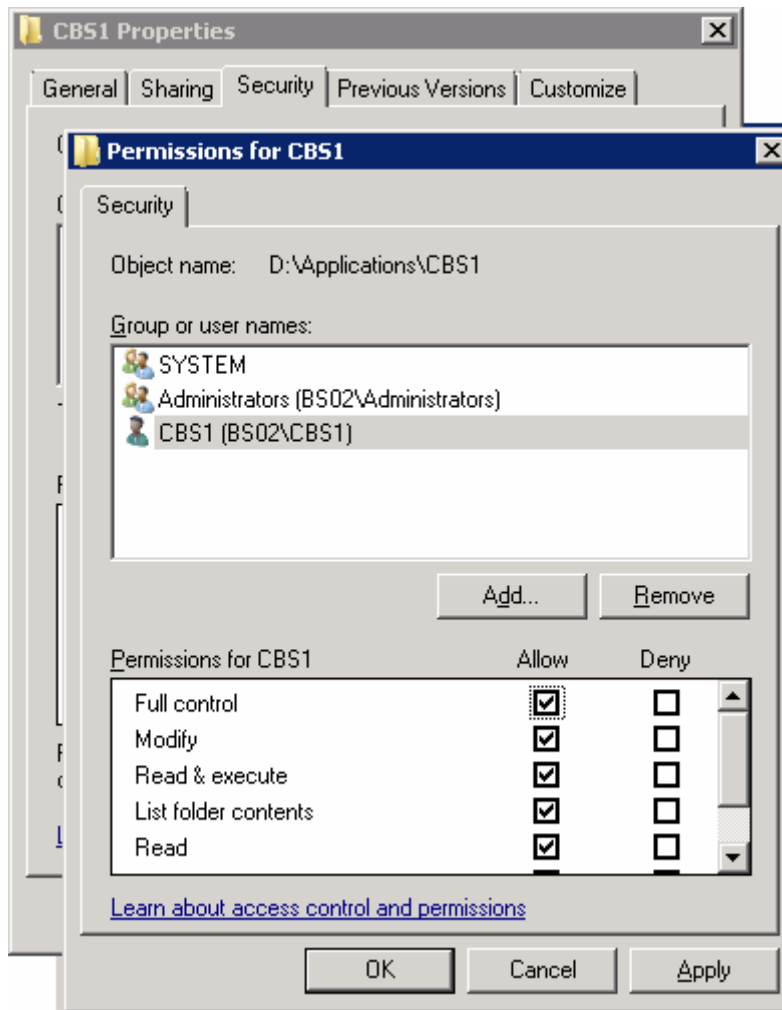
CBS1 Properties

General | Sharing | Security | Previous Versions | Customize

Permissions for CBS1

Security

Object name: D:\Applications\CBS1

Group or user names:

SYSTEM
Administrators (BS02\Administrators)
CBS1 (BS02\CBS1)

Add... Remove

| Permissions for CBS1 | Allow | Deny |
|---|---|---|
| Full control | ☑ | ☐ |
| Modify | ☑ | ☐ |
| Read & execute | ☑ | ☐ |
| List folder contents | ☑ | ☐ |
| Read | ☑ | ☐ |

Learn about access control and permissions

OK Cancel Apply